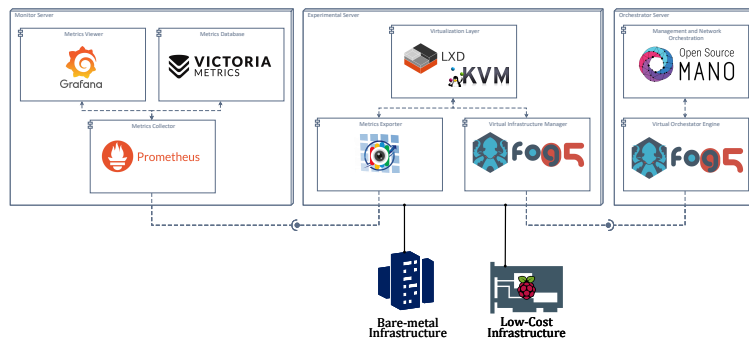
Monitor Server

Metrics Viewer

Grafana

Metrics Database

VICTORIA METRICS

Metrics Collector

Prometheus

Experimental Server

Virtualization Layer

LXD

KVM

Metrics Exporter

Virtual Infrastructure Manager

fog5

Orchestrator Server

Management and Network Orchestration

Open Source MANO

Virtual Orchestrator Engine

fog5

Bare-metal Infrastructure

Low-Cost Infrastructure